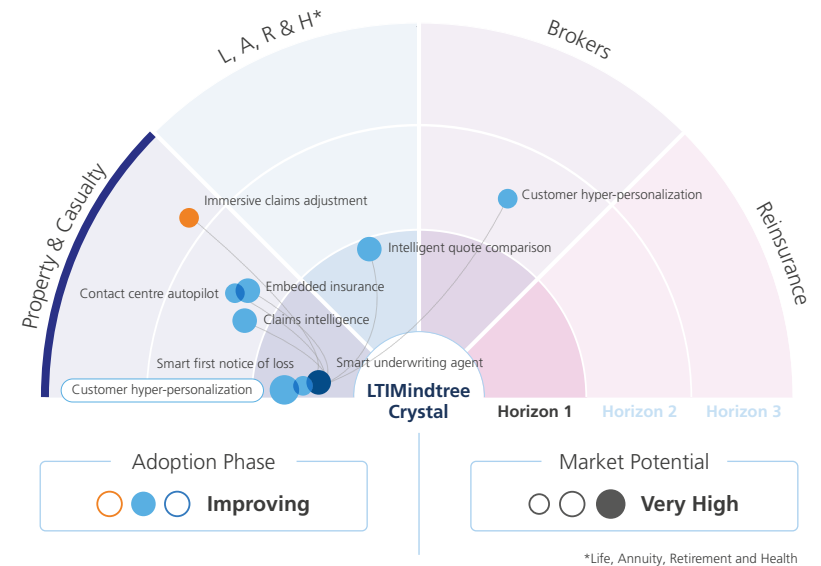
L, A, R & H*

Brokers

Property & Casualty

Reinsurance

Immersive claims adjustment

Customer hyper-personalization

Intelligent quote comparison

Contact centre autopilot

Embedded insurance

Claims intelligence

Smart first notice of loss

Smart underwriting agent

Customer hyper-personalization

LTIMindtree Crystal

Horizon 1

Horizon 2

Horizon 3

Adoption Phase

Improving

Market Potential

Very High

*Life, Annuity, Retirement and Health